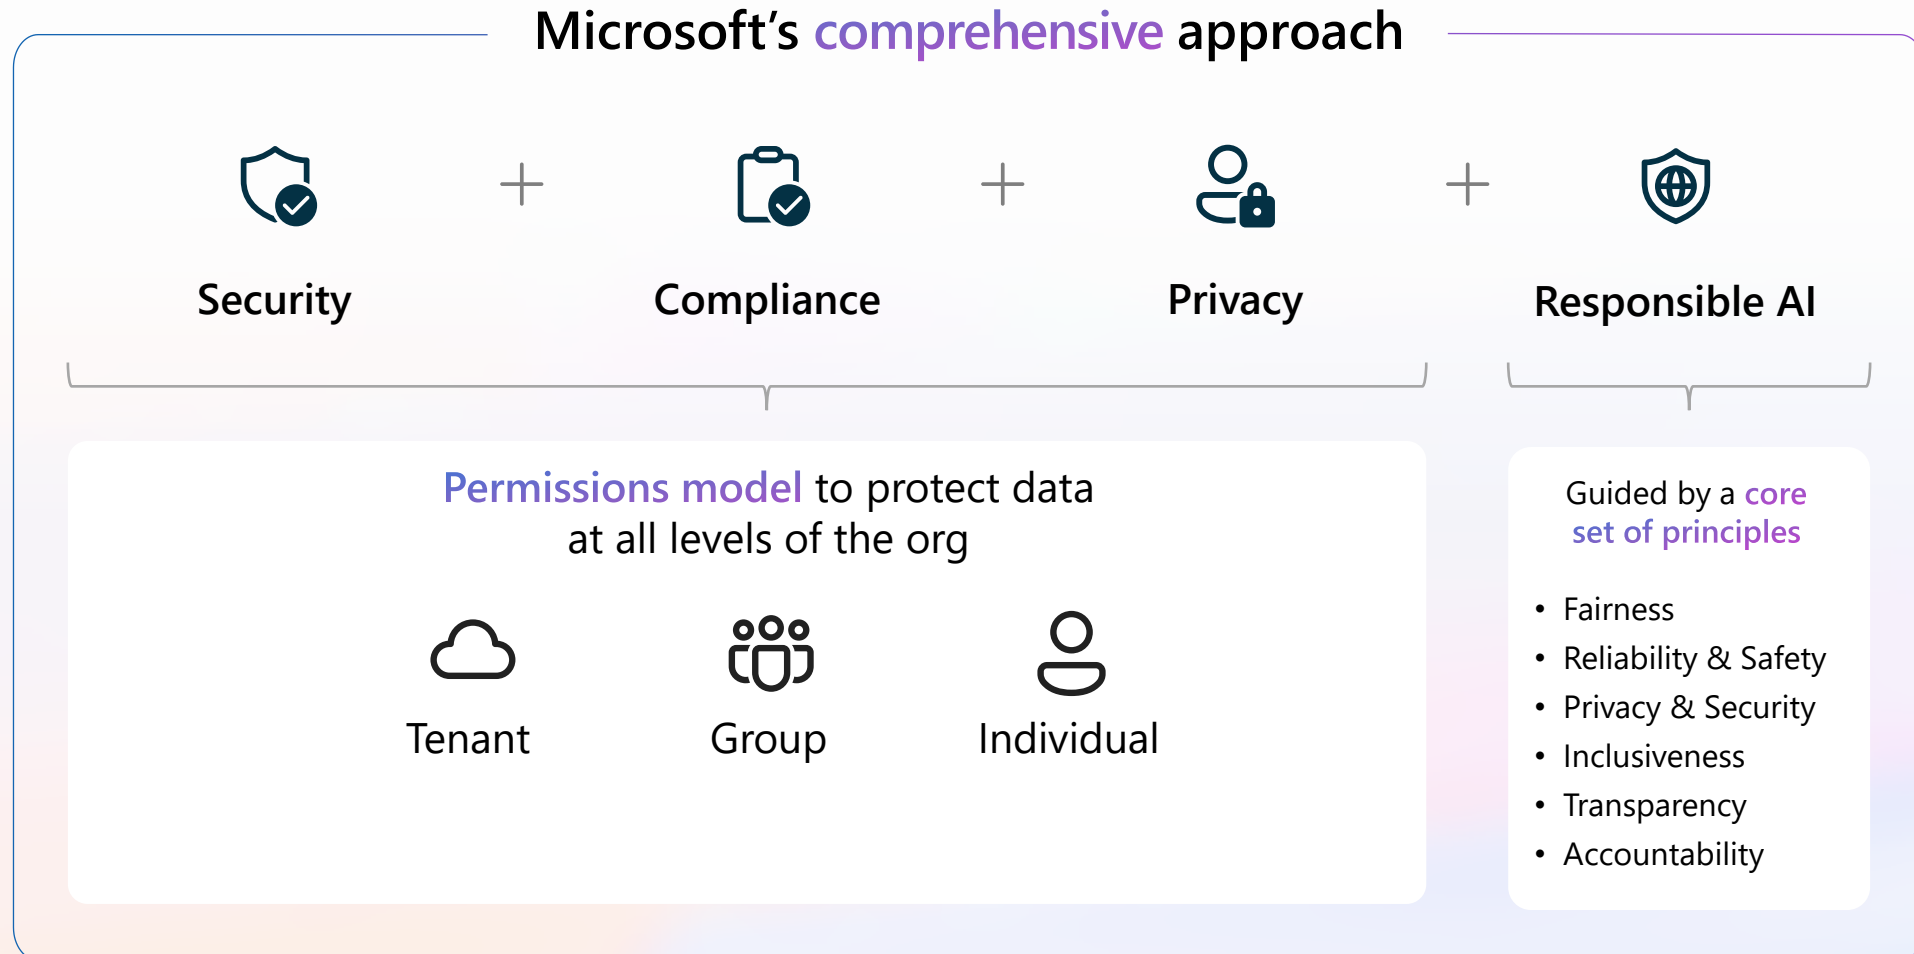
Microsoft's comprehensive approach

Security + Compliance + Privacy + Responsible AI

Permissions model to protect data at all levels of the org

Tenant

Group

Individual

Guided by a core set of principles

- Fairness
- Reliability & Safety
- Privacy & Security
- Inclusiveness
- Transparency
- Accountability